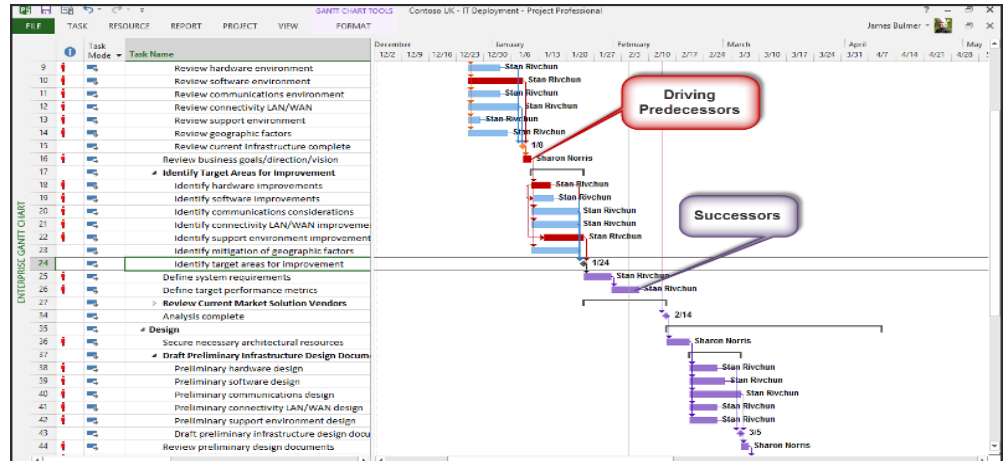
GANTT CHART TOOLS Contoso UK - IT Deployment - Project Professional

FILE TASK RESOURCE REPORT PROJECT VIEW FORMAT

James Bulmer

| | | Task Mode | Task Name |
|---|---|---|---|
| 9 | | | Review hardware environment |
| 10 | | | Review software environment |
| 11 | | | Review communications environment |
| 12 | | | Review connectivity LAN/WAN |
| 13 | | | Review support environment |
| 14 | | | Review geographic factors |
| 15 | | | Review current infrastructure complete |
| 16 | | | Review business goals/direction/vision |
| 17 | | | Identify Target Areas for Improvement |
| 18 | | | Identify hardware improvements |
| 19 | | | Identify software improvements |
| 20 | | | Identify communications considerations |
| 21 | | | Identify connectivity LAN/WAN improveme |
| 22 | | | Identify support environment improvement |
| 23 | | | Identify mitigation of geographic factors |
| 24 | | | Identify target areas for improvement |
| 25 | | | Define system requirements |
| 26 | | | Define target performance metrics |
| 27 | | | Review Current Market Solution Vendors |
| 34 | | | Analysis complete |
| 35 | | | Design |
| 36 | | | Secure necessary architectural resources |
| 37 | | | Draft Preliminary Infrastructure Design Docum |
| 38 | | | Preliminary hardware design |
| 39 | | | Preliminary software design |
| 40 | | | Preliminary communications design |
| 41 | | | Preliminary connectivity LAN/WAN design |
| 42 | | | Preliminary support environment design |
| 43 | | | Draft preliminary infrastructure design docu |
| 44 | | | Review preliminary design documents |

ENTERPRISE GANTT CHART

December January February March April May
12/2 12/9 12/16 12/23 12/30 1/6 1/13 1/20 1/27 2/3 2/10 2/17 2/24 3/3 3/10 3/17 3/24 3/31 4/7 4/14 4/21 4/28

Stan Rivchun
Stan Rivchun
Stan Rivchun
Stan Rivchun
Stan Rivchun
Stan Rivchun
1/8
Sharon Norris
Stan Rivchun
Stan Rivchun
Stan Rivchun
Stan Rivchun
Stan Rivchun
1/24
Stan Rivchun
Stan Rivchun
2/14
Sharon Norris
Stan Rivchun
Stan Rivchun
Stan Rivchun
Stan Rivchun
Stan Rivchun
3/5
Sharon Norris

Driving Predecessors

Successors